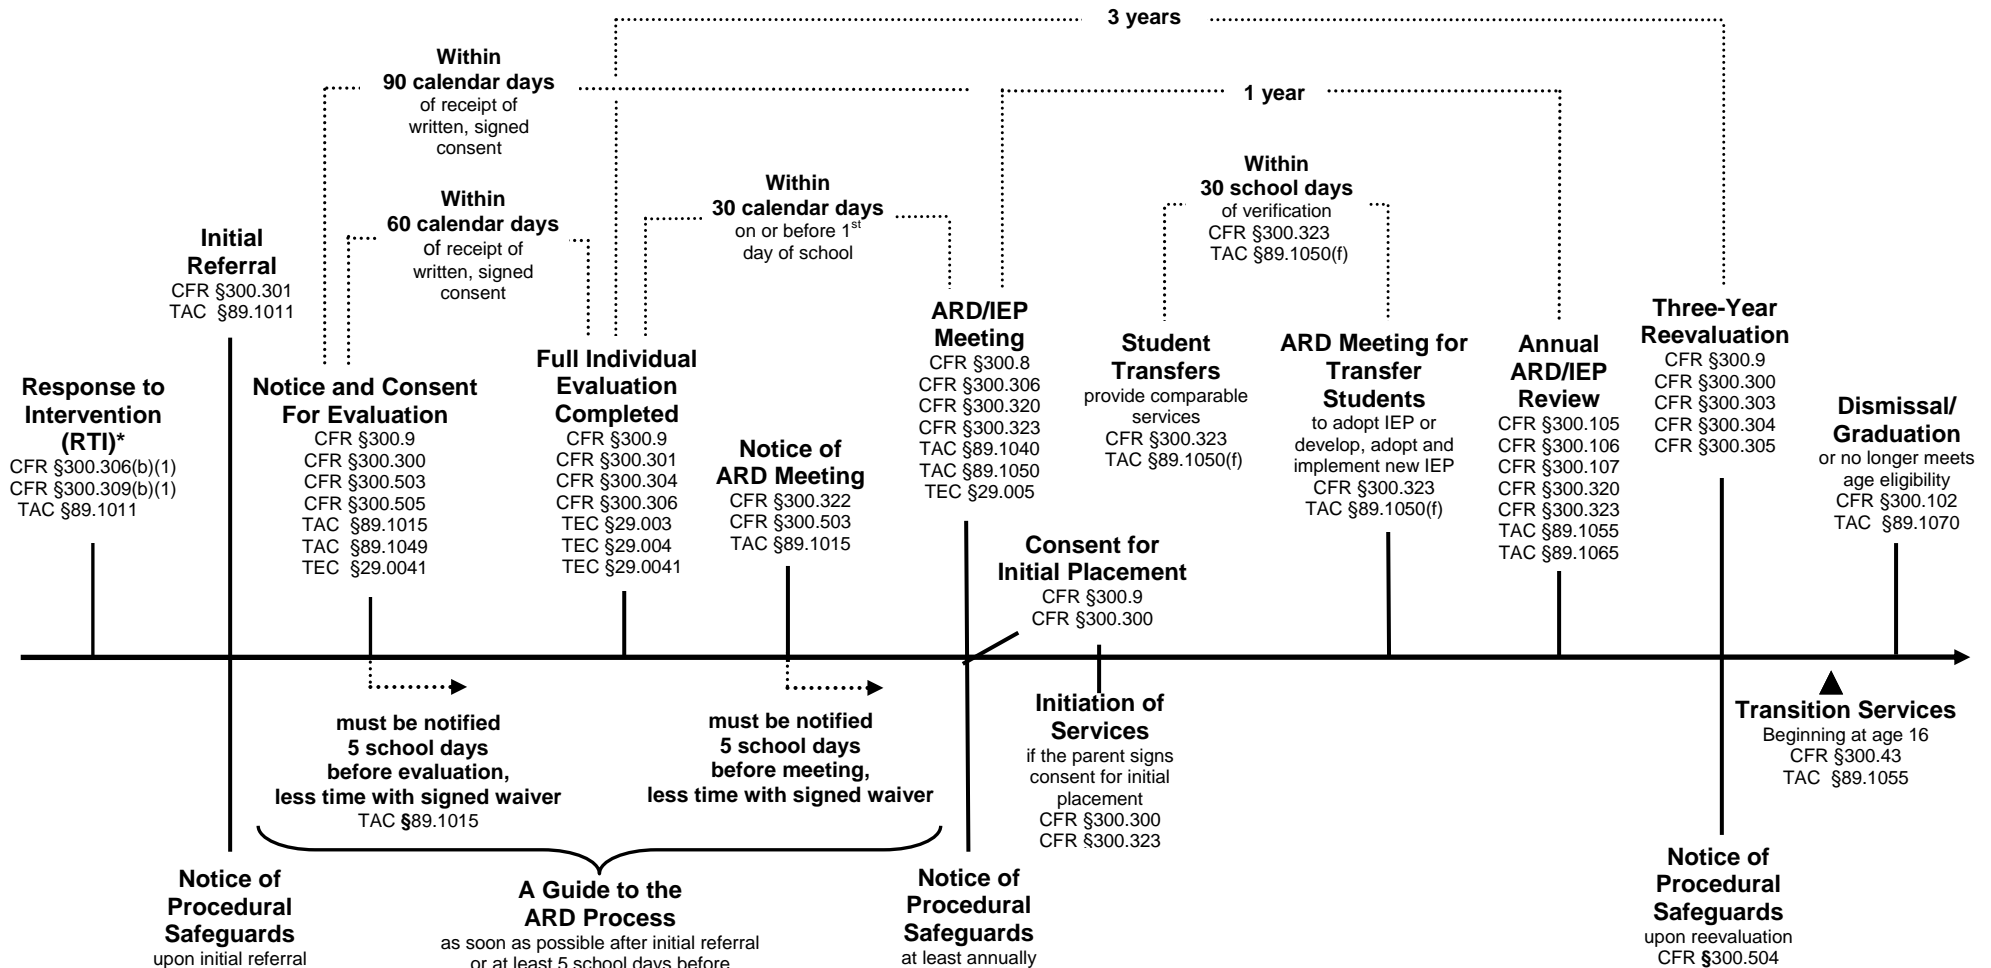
3 years

Within
90 calendar days
of receipt of written, signed consent

1 year

Within
60 calendar days
of receipt of written, signed consent

Within
30 calendar days
on or before 1$^{st}$ day of school

Within
30 school days
of verification
CFR §300.323
TAC §89.1050(f)

Initial Referral
CFR §300.301
TAC §89.1011

Response to Intervention (RTI)*
CFR §300.306(b)(1)
CFR §300.309(b)(1)
TAC §89.1011

Notice and Consent For Evaluation
CFR §300.9
CFR §300.300
CFR §300.503
CFR §300.505
TAC §89.1015
TAC §89.1049
TEC §29.0041

Full Individual Evaluation Completed
CFR §300.9
CFR §300.301
CFR §300.304
CFR §300.306
TEC §29.003
TEC §29.004
TEC §29.0041

Notice of ARD Meeting
CFR §300.322
CFR §300.503
TAC §89.1015

ARD/IEP Meeting
CFR §300.8
CFR §300.306
CFR §300.320
CFR §300.323
TAC §89.1040
TAC §89.1050
TEC §29.005

Student Transfers
provide comparable services
CFR §300.323
TAC §89.1050(f)

ARD Meeting for Transfer Students
to adopt IEP or develop, adopt and implement new IEP
CFR §300.323
TAC §89.1050(f)

Annual ARD/IEP Review
CFR §300.105
CFR §300.106
CFR §300.107
CFR §300.320
CFR §300.323
TAC §89.1055
TAC §89.1065

Three-Year Reevaluation
CFR §300.9
CFR §300.300
CFR §300.303
CFR §300.304
CFR §300.305

Dismissal/ Graduation
or no longer meets age eligibility
CFR §300.102
TAC §89.1070

Consent for Initial Placement
CFR §300.9
CFR §300.300

must be notified
5 school days
before evaluation,
less time with signed waiver
TAC §89.1015

must be notified
5 school days
before meeting,
less time with signed waiver

Initiation of Services
if the parent signs consent for initial placement
CFR §300.300
CFR §300.323

Transition Services
Beginning at age 16
CFR §300.43
TAC §89.1055

Notice of Procedural Safeguards
upon initial referral

A Guide to the ARD Process
as soon as possible after initial referral or at least 5 school days before

Notice of Procedural Safeguards
at least annually

Notice of Procedural Safeguards
upon reevaluation
CFR §300.504